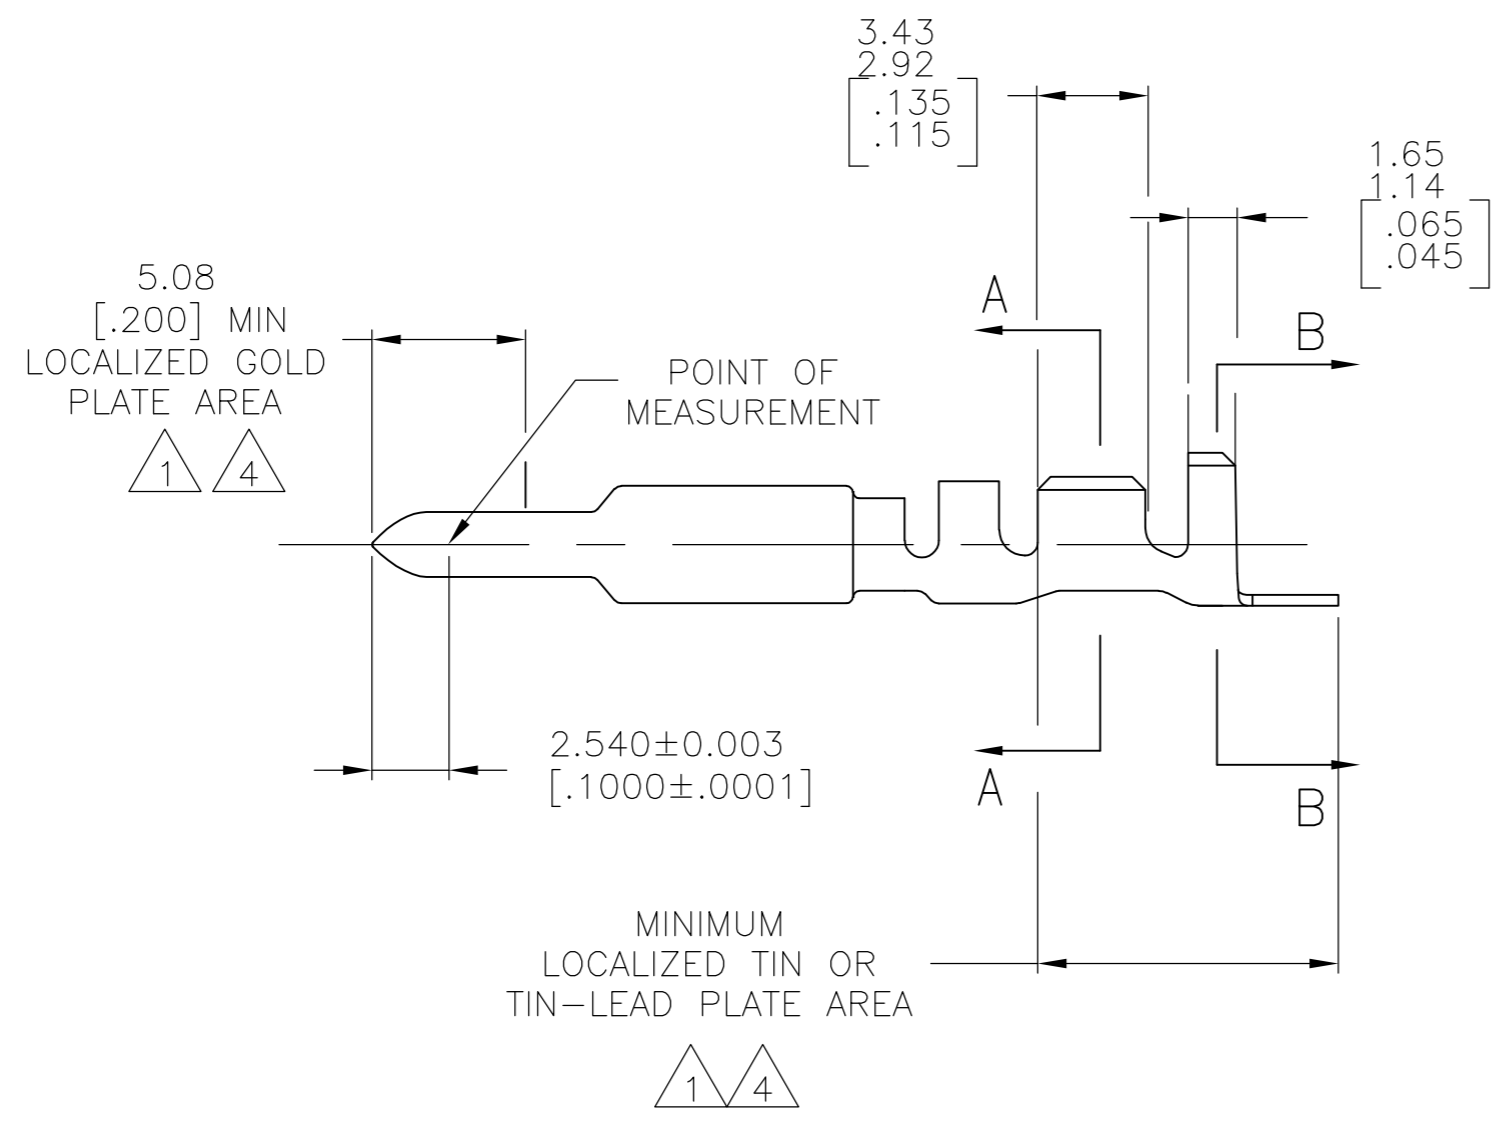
3.43
2.92
[.135
.115]

1.65
1.14
[.065
.045]

5.08
[.200] MIN
LOCALIZED GOLD
PLATE AREA
1 4

A

B

POINT OF
MEASUREMENT

2.540±0.003
[.1000±.0001]

A

B

MINIMUM
LOCALIZED TIN OR
TIN-LEAD PLATE AREA
1 4